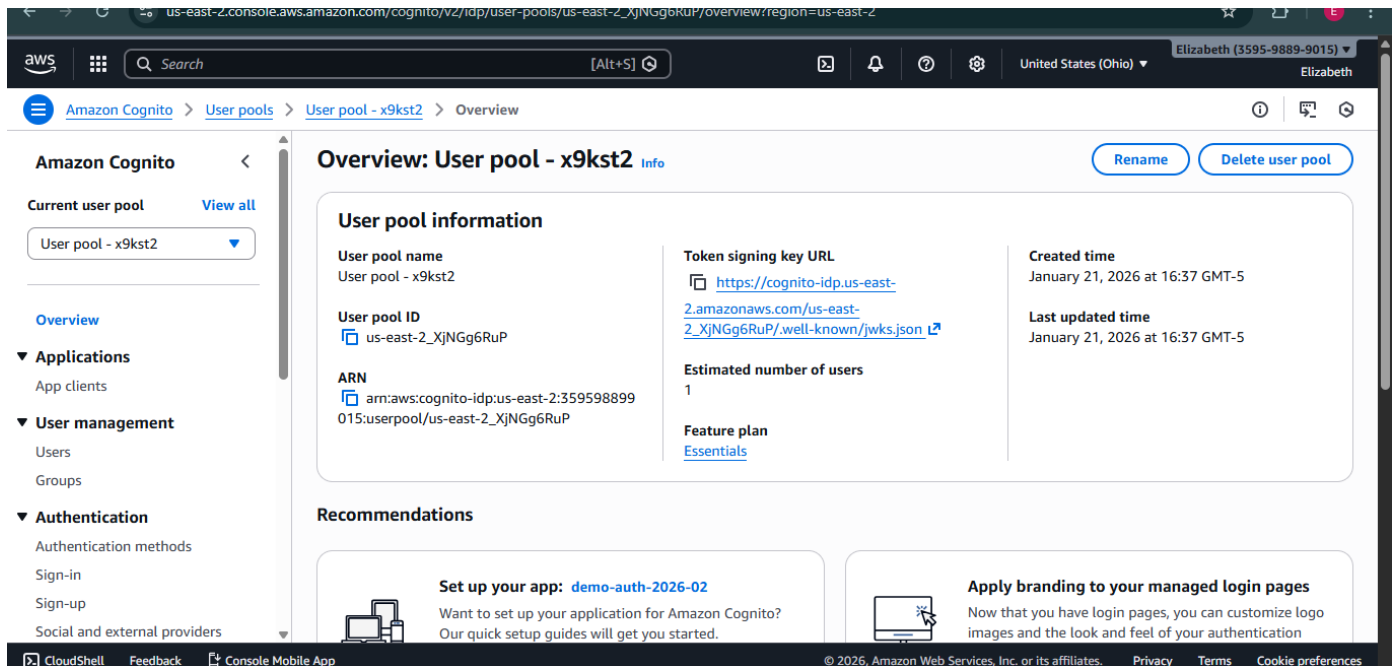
us-east-2.console.aws.amazon.com/cognito/v2/idp/user-pools/us-east-2_XjNGg6RuP/overview?region=us-east-2

aws

Search [Alt+S]

United States (Ohio) ▼

Elizabeth (3595-9889-9015) ▼
Elizabeth

Amazon Cognito > User pools > User pool - x9kst2 > Overview

Amazon Cognito

Current user pool View all

User pool - x9kst2

Overview

Applications
App clients

User management
Users
Groups

Authentication
Authentication methods
Sign-in
Sign-up
Social and external providers

Overview: User pool - x9kst2 Info

Rename Delete user pool

User pool information

User pool name
User pool - x9kst2

User pool ID
us-east-2_XjNGg6RuP

ARN
arn:aws:cognito-idp:us-east-2:359598899015:userpool/us-east-2_XjNGg6RuP

Token signing key URL
https://cognito-idp.us-east-2.amazonaws.com/us-east-2_XjNGg6RuP/.well-known/jwks.json

Estimated number of users
1

Feature plan
Essentials

Created time
January 21, 2026 at 16:37 GMT-5

Last updated time
January 21, 2026 at 16:37 GMT-5

Recommendations

Set up your app: demo-auth-2026-02
Want to set up your application for Amazon Cognito? Our quick setup guides will get you started.

Apply branding to your managed login pages
Now that you have login pages, you can customize logo images and the look and feel of your authentication

CloudShell Feedback Console Mobile App

© 2026, Amazon Web Services, Inc. or its affiliates. Privacy Terms Cookie preferences